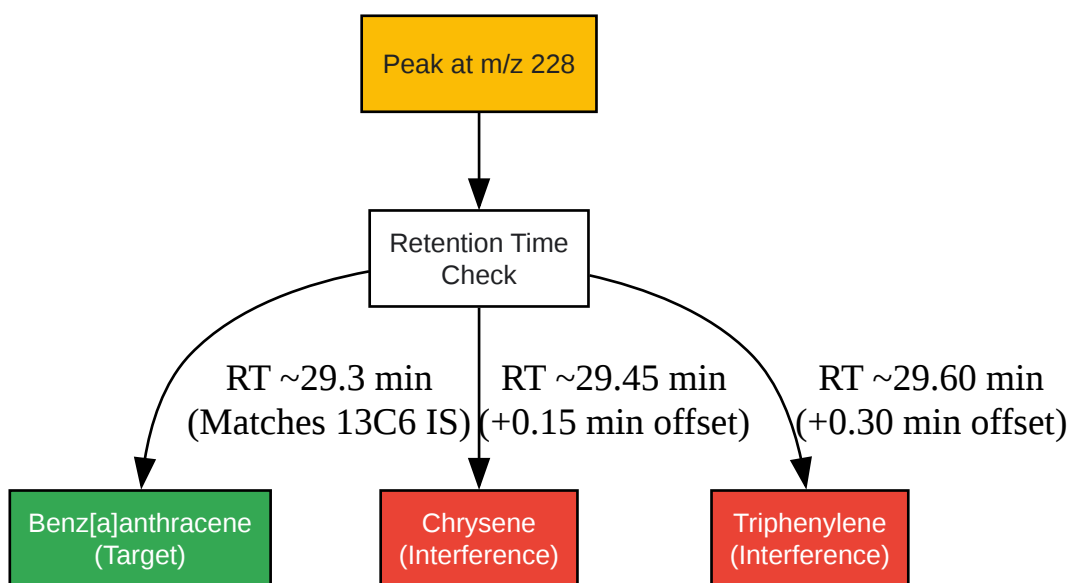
Peak at m/z 228

Retention Time Check

RT ~29.3 min (Matches 13C6 IS)

RT ~29.45 min (+0.15 min offset)

RT ~29.60 min (+0.30 min offset)

Benz[a]anthracene (Target)

Chrysene (Interference)

Triphenylene (Interference)